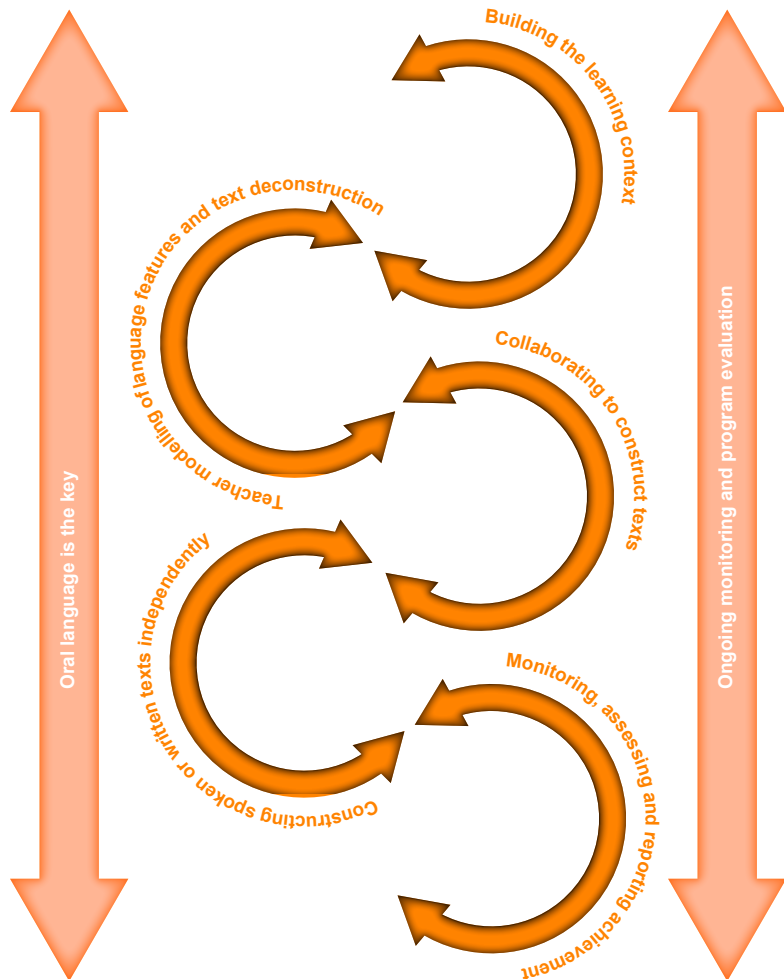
Building the learning context

Teacher modelling of language features and text deconstruction

Collaborating to construct texts

Constructing spoken or written texts independently

Monitoring, assessing and reporting achievement

Oral language is the key

Ongoing monitoring and program evaluation